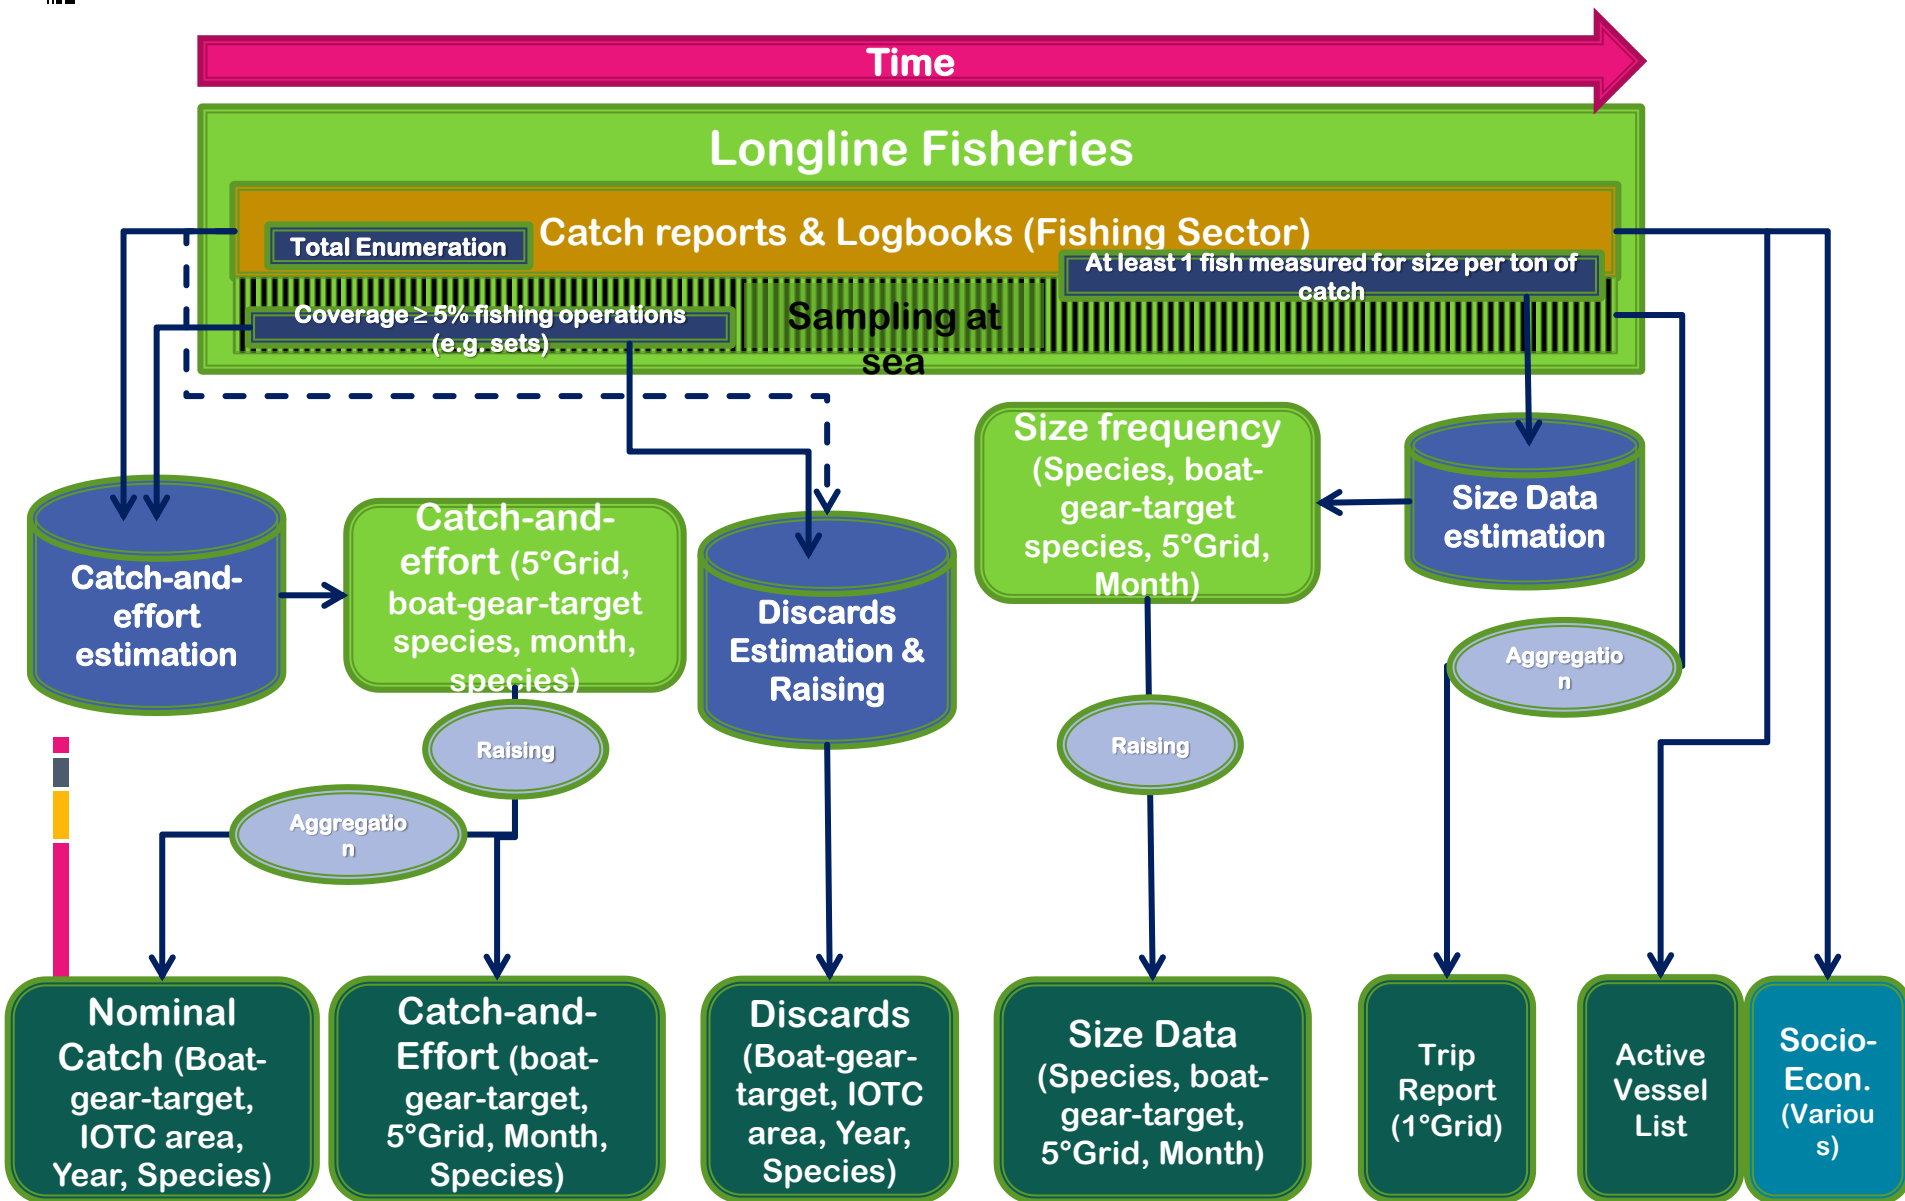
Time

Longline Fisheries

Total Enumeration

Catch reports & Logbooks (Fishing Sector)

At least 1 fish measured for size per ton of catch

Coverage ≥ 5% fishing operations (e.g. sets)

Sampling at sea

Catch-and-effort estimation

Catch-and-effort (5°Grid, boat-gear-target species, month, species)

Discards Estimation & Raising

Size frequency (Species, boat-gear-target species, 5°Grid, Month)

Size Data estimation

Aggregation

Raising

Aggregation

Raising

Nominal Catch (Boat-gear-target, IOTC area, Year, Species)

Catch-and-Effort (boat-gear-target, 5°Grid, Month, Species)

Discards (Boat-gear-target, IOTC area, Year, Species)

Size Data (Species, boat-gear-target, 5°Grid, Month)

Trip Report (1°Grid)

Active Vessel List

Socio-Econ. (Various)